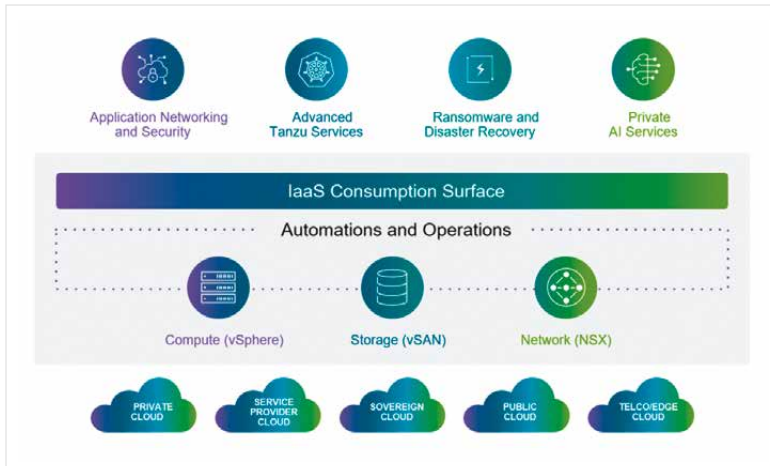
Application Networking and Security

Advanced Tanzu Services

Ransomware and Disaster Recovery

Private AI Services

IaaS Consumption Surface

Automations and Operations

Compute (vSphere)

Storage (vSAN)

Network (NSX)

PRIVATE CLOUD

SERVICE PROVIDER CLOUD

SOVEREIGN CLOUD

PUBLIC CLOUD

TELCO/EDGE CLOUD